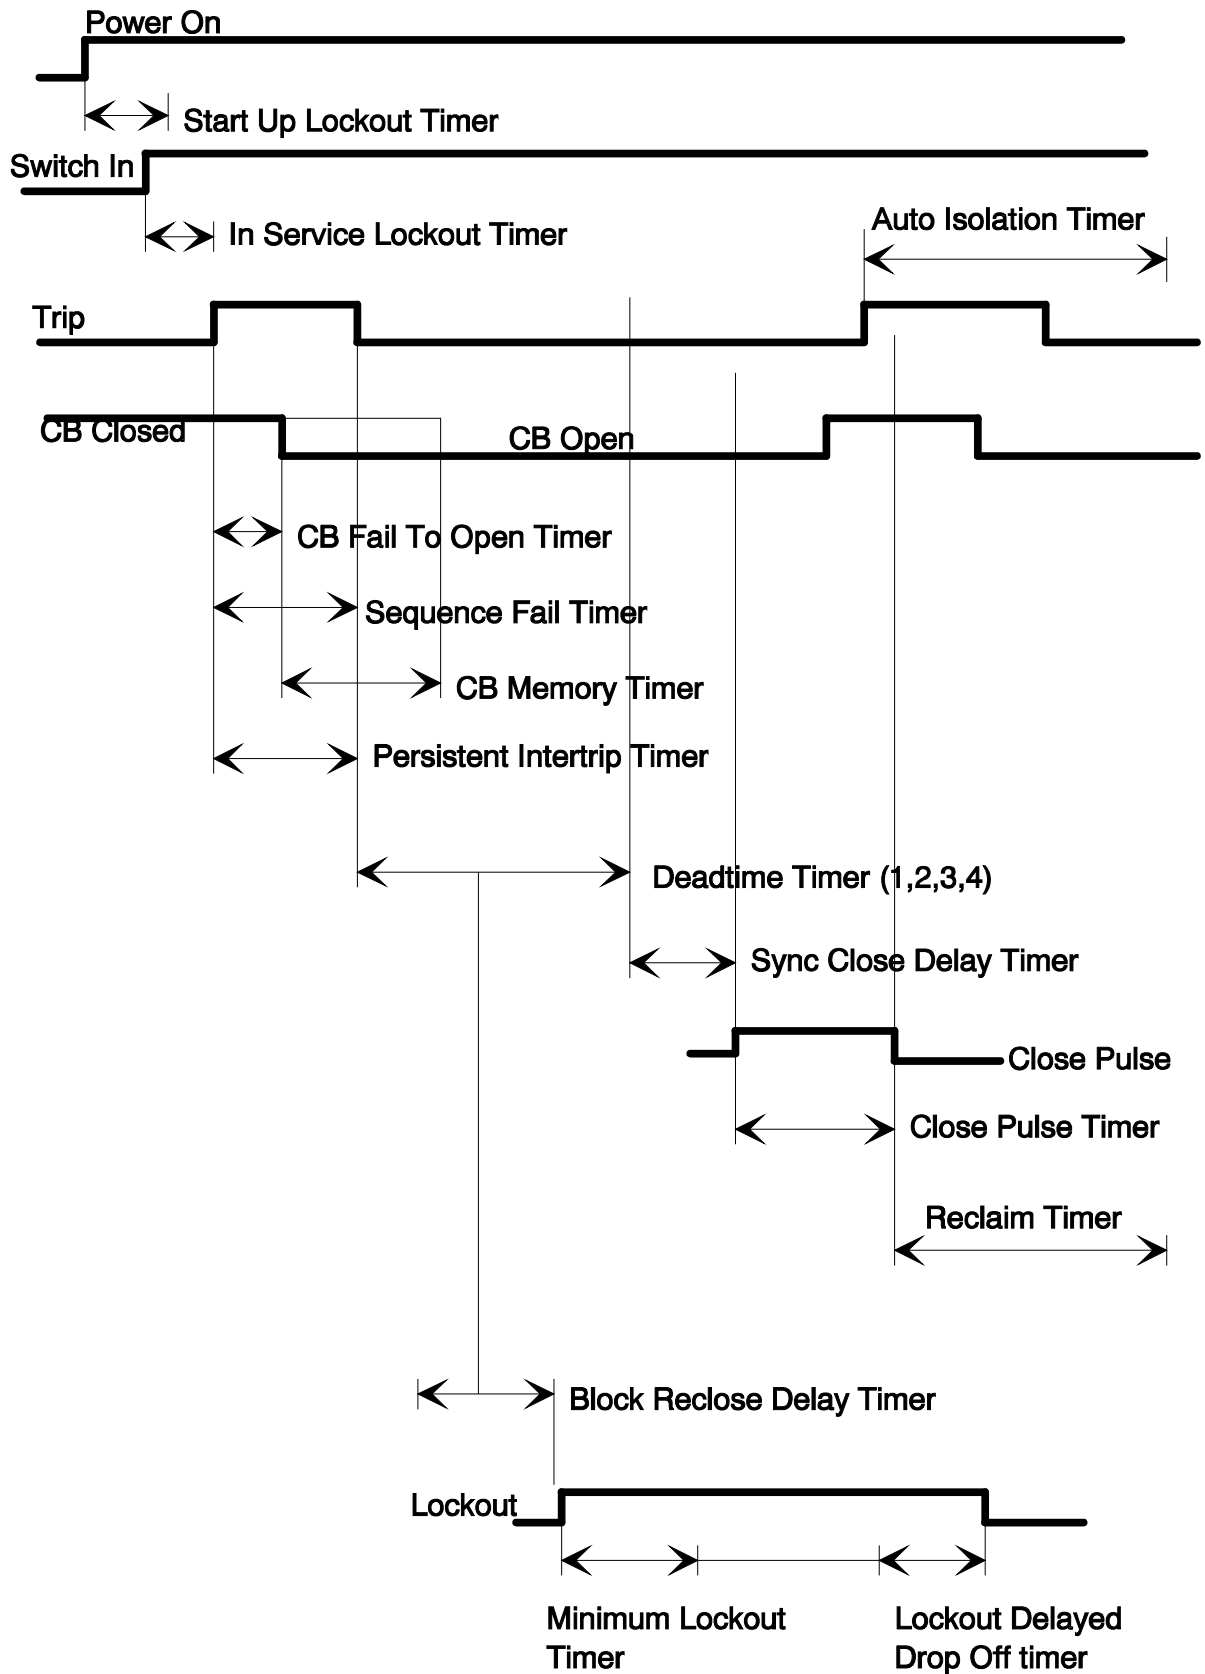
Power On

Start Up Lockout Timer

Switch In

In Service Lockout Timer

Auto Isolation Timer

Trip

CB Closed

CB Open

CB Fail To Open Timer

Sequence Fail Timer

CB Memory Timer

Persistent Intertrip Timer

Deadtime Timer (1,2,3,4)

Sync Close Delay Timer

Close Pulse

Close Pulse Timer

Reclaim Timer

Block Reclose Delay Timer

Lockout

Minimum Lockout Timer

Lockout Delayed Drop Off timer